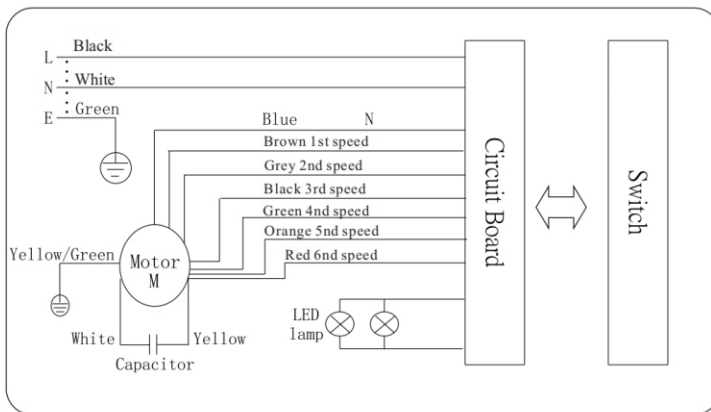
L Black
N White
E Green

Blue N
Brown 1st speed
Grey 2nd speed
Black 3rd speed
Green 4nd speed
Orange 5nd speed
Red 6nd speed

Yellow/Green
Motor
M
White
Yellow
Capacitor

LED
lamp

Circuit Board

Switch